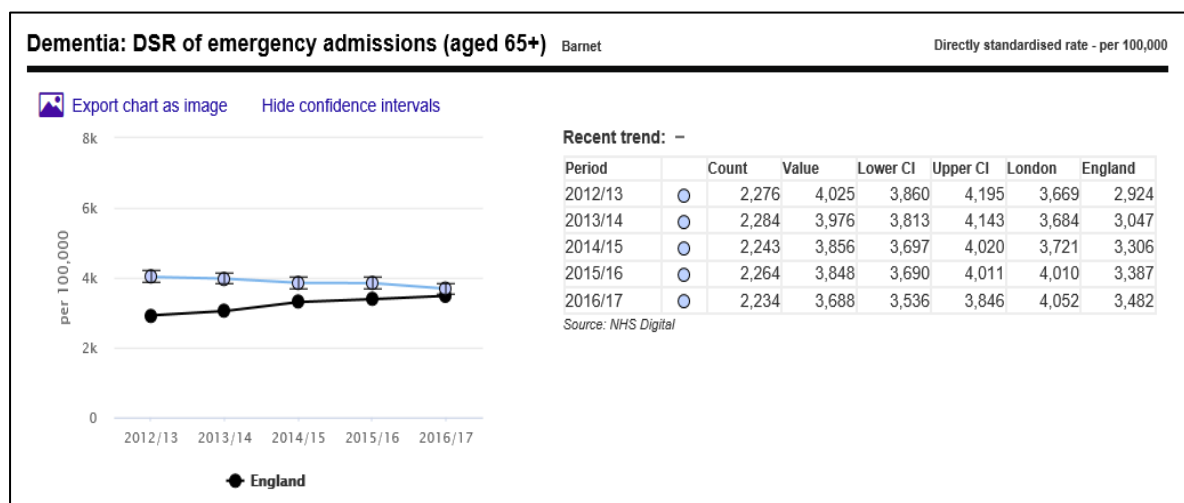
Dementia: DSR of emergency admissions (aged 65+) Barnet

Directly standardised rate - per 100,000

Export chart as image Hide confidence intervals

8k
6k
4k
2k
0
per 100,000

2012/13 2013/14 2014/15 2015/16 2016/17

England

Recent trend: –

| Period | | Count | Value | Lower CI | Upper CI | London | England |
|---|---|---|---|---|---|---|---|
| 2012/13 | ○ | 2,276 | 4,025 | 3,860 | 4,195 | 3,669 | 2,924 |
| 2013/14 | ○ | 2,284 | 3,976 | 3,813 | 4,143 | 3,684 | 3,047 |
| 2014/15 | ○ | 2,243 | 3,856 | 3,697 | 4,020 | 3,721 | 3,306 |
| 2015/16 | ○ | 2,264 | 3,848 | 3,690 | 4,011 | 4,010 | 3,387 |
| 2016/17 | ○ | 2,234 | 3,688 | 3,536 | 3,846 | 4,052 | 3,482 |

Source: NHS Digital